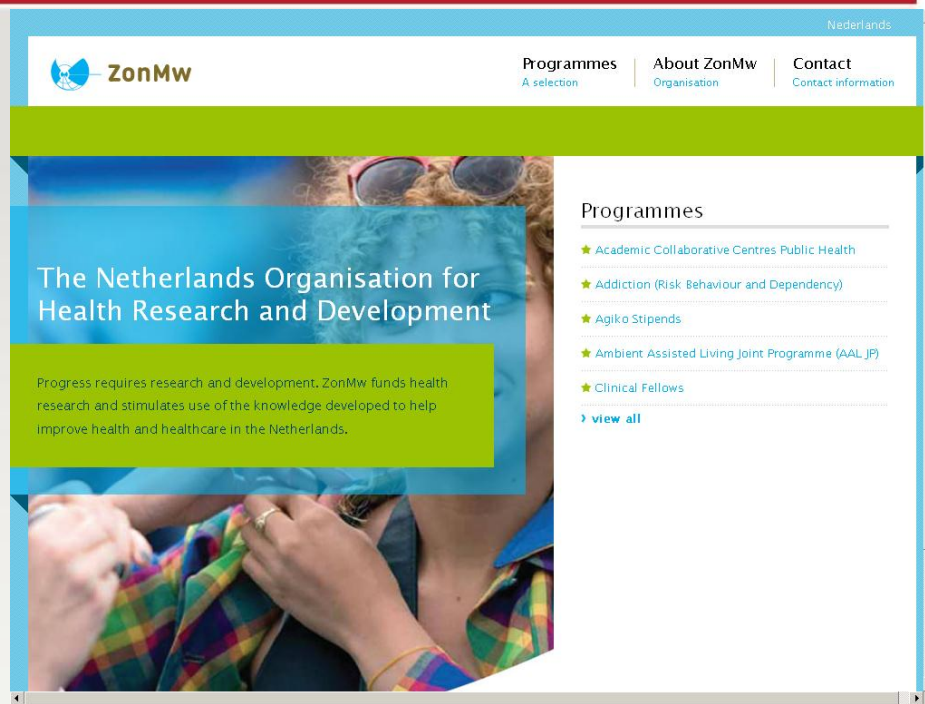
Nederlands

ZonMw

Programmes
A selection

About ZonMw
Organisation

Contact
Contact information

The Netherlands Organisation for Health Research and Development

Progress requires research and development. ZonMw funds health research and stimulates use of the knowledge developed to help improve health and healthcare in the Netherlands.

Programmes

Academic Collaborative Centres Public Health

Addiction (Risk Behaviour and Dependency)

Agiko Stipends

Ambient Assisted Living Joint Programme (AAL JP)

Clinical Fellows

› view all